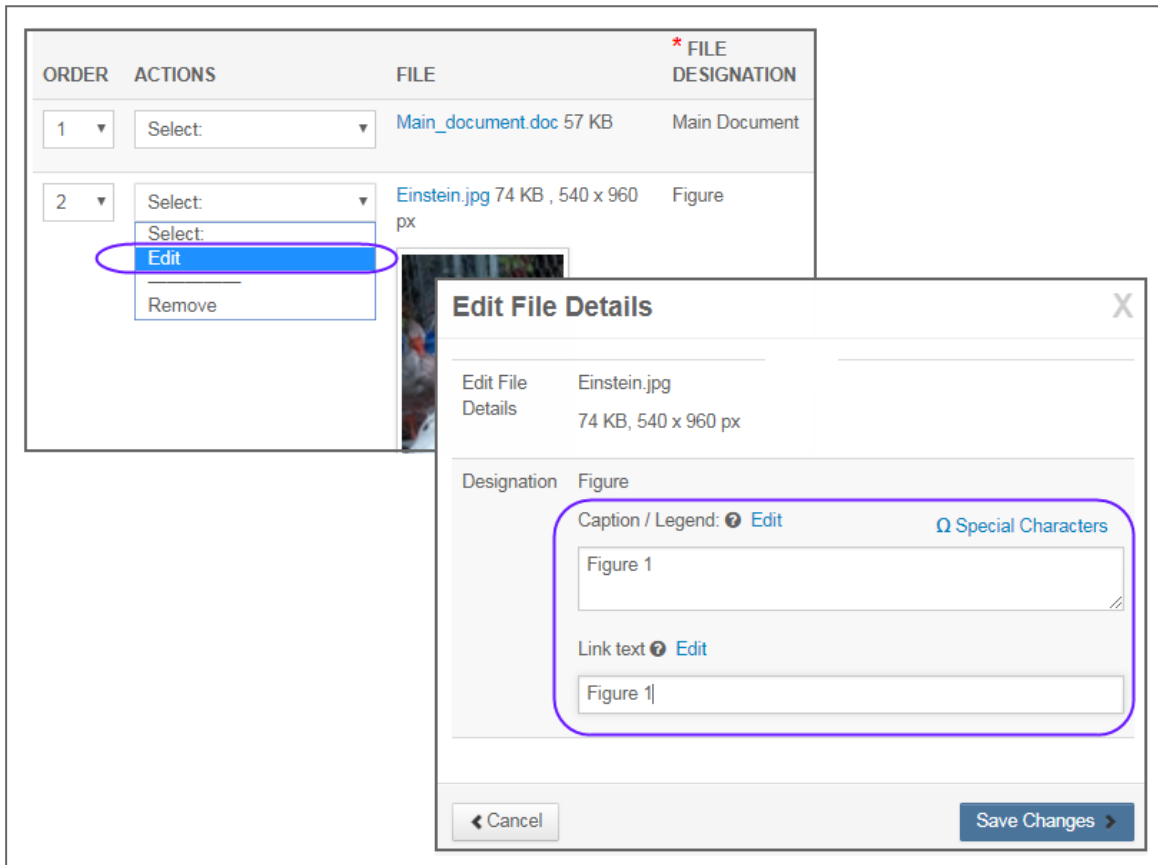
| ORDER | ACTIONS | FILE | * FILE DESIGNATION |
|---|---|---|---|
| 1 ▾ | Select: ▾ | Main_document.doc 57 KB | Main Document |
| 2 ▾ | Select: ▾ | Einstein.jpg 74 KB , 540 x 960 px | Figure |

Select:
Edit
————
Remove

Edit File Details

X

Edit File Details

Einstein.jpg

74 KB, 540 x 960 px

Designation

Figure

Caption / Legend: ❓ Edit

Ω Special Characters

Figure 1

Link text ❓ Edit

Figure 1

‹ Cancel

Save Changes ›